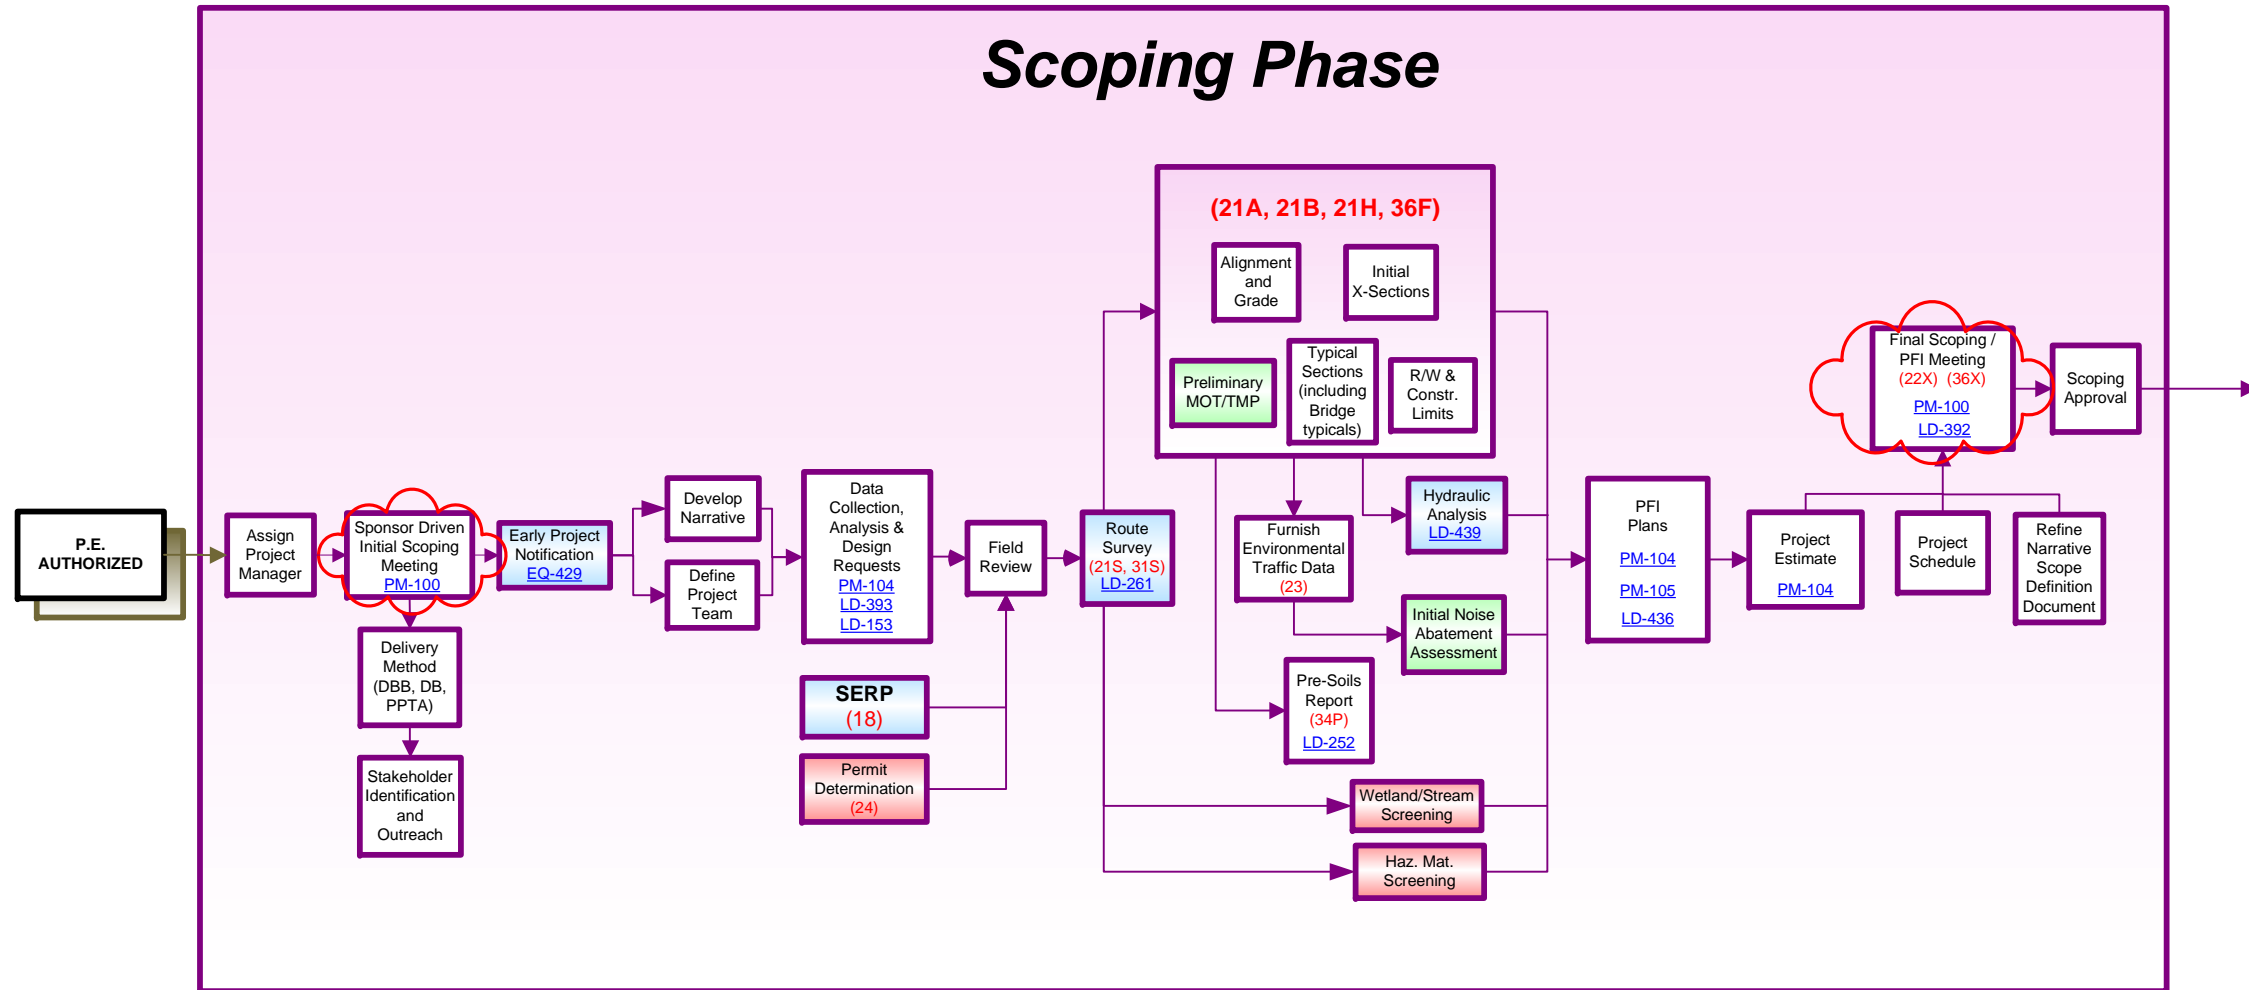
Scoping Phase

P.E. AUTHORIZED

Assign Project Manager

Sponsor Driven Initial Scoping Meeting PM-100

Delivery Method (DBB, DB, PPTA)

Stakeholder Identification and Outreach

Early Project Notification EQ-429

Develop Narrative

Define Project Team

Data Collection, Analysis & Design Requests PM-104 LD-393 LD-153

SERP (18)

Permit Determination (24)

Field Review

Route Survey (21S, 31S) LD-261

(21A, 21B, 21H, 36F)

Alignment and Grade

Initial X-Sections

Preliminary MOT/TMP

Typical Sections (including Bridge typicals)

R/W & Constr. Limits

Furnish Environmental Traffic Data (23)

Hydraulic Analysis LD-439

Initial Noise Abatement Assessment

Pre-Soils Report (34P) LD-252

Wetland/Stream Screening

Haz. Mat. Screening

PFI Plans PM-104 PM-105 LD-436

Project Estimate PM-104

Project Schedule

Refine Narrative Scope Definition Document

Final Scoping / PFI Meeting (22X) (36X) PM-100 LD-392

Scoping Approval